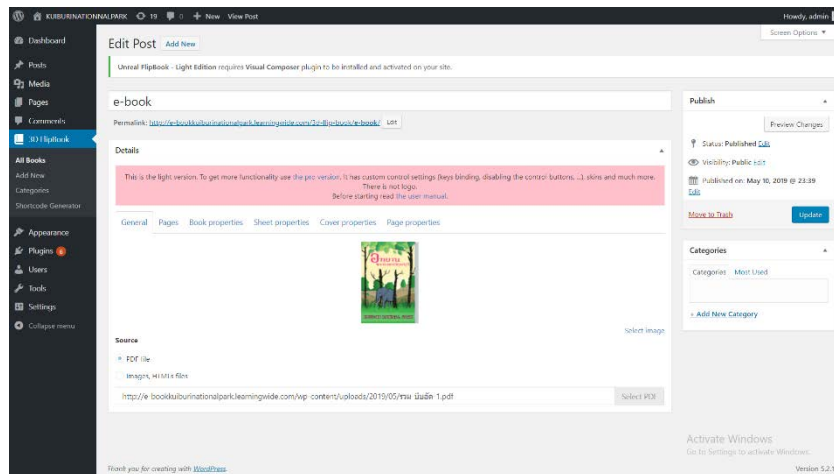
KUIBURINATIONALPARK 19 0 + New View Post Howdy, admin

Screen Options ▼

Dashboard
Posts
Media
Pages
Comments
3D FlipBook
All Books
Add New
Categories
Shortcode Generator
Appearance
Plugins
Users
Tools
Settings
Collapse menu

Edit Post Add New

Unreal FlipBook - Light Edition requires Visual Composer plugin to be installed and activated on your site.

e-book

Permalink: http://e-bookkuiburinationalpark.learningwide.com/3d-flip-book/e-book/ Edit

Details

This is the light version. To get more functionality use the pro version. It has custom control settings (keys binding, disabling the control buttons, ...), skins and much more. There is no logo.
Before starting read the user manual.

General Pages Book properties Sheet properties Cover properties Page properties

Select image

Source

PDF file

Images, HTML files

http://e-bookkuiburinationalpark.learningwide.com/wp-content/uploads/2019/05/รวม มัดลัก 1.pdf

Select PDF

Publish

Preview Changes

Status: Published Edit

Visibility: Public Edit

Published on: May 10, 2019 @ 23:39 Edit

Move to Trash

Update

Categories

Categories Most Used

+ Add New Category

Activate Windows
Go to Settings to activate Windows.

Thank you for creating with WordPress.

Version 5.2.1